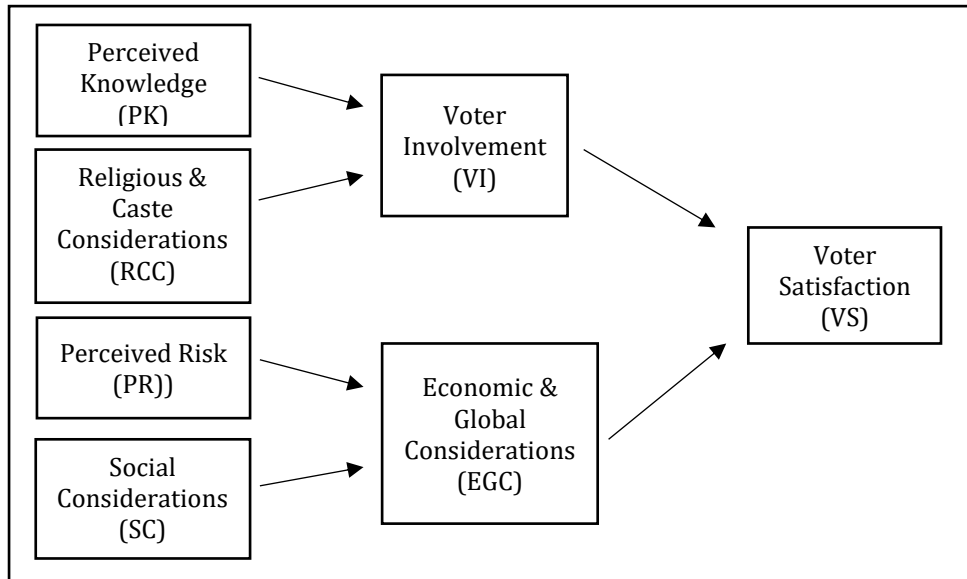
Perceived Knowledge (PK)

Religious & Caste Considerations (RCC)

Perceived Risk (PR))

Social Considerations (SC)

Voter Involvement (VI)

Economic & Global Considerations (EGC)

Voter Satisfaction (VS)